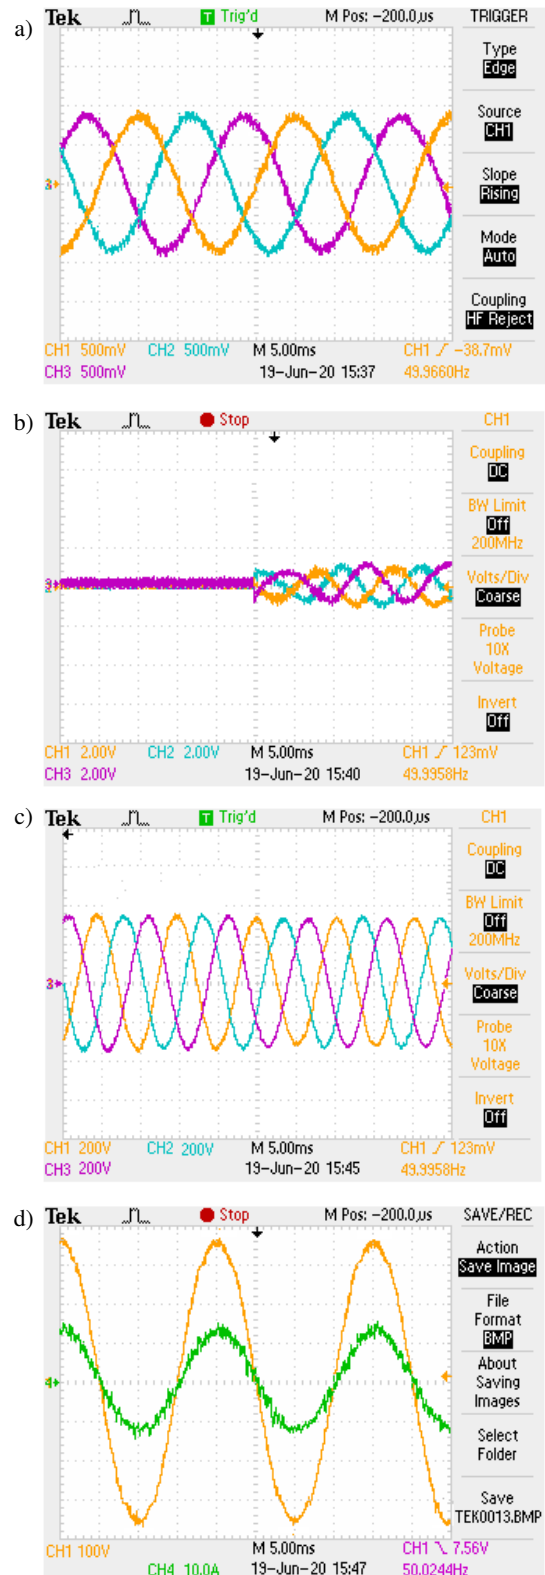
a) Tek Trig'd M Pos: −200.0μs TRIGGER

Type Edge

Source CH1

Slope Rising

Mode Auto

Coupling HF Reject

CH1 500mV CH2 500mV M 5.00ms CH1 ∫ −38.7mV
CH3 500mV 19−Jun−20 15:37 49.9660Hz

b) Tek Stop CH1

Coupling DC

BW Limit Off 200MHz

Volts/Div Coarse

Probe 10X Voltage

Invert Off

CH1 2.00V CH2 2.00V M 5.00ms CH1 ∫ 123mV
CH3 2.00V 19−Jun−20 15:40 49.9958Hz

c) Tek Trig'd M Pos: −200.0μs CH1

Coupling DC

BW Limit Off 200MHz

Volts/Div Coarse

Probe 10X Voltage

Invert Off

CH1 200V CH2 200V M 5.00ms CH1 ∫ 123mV
CH3 200V 19−Jun−20 15:45 49.9958Hz

d) Tek Stop M Pos: −200.0μs SAVE/REC

Action Save Image

File Format BMP

About Saving Images

Select Folder

Save TEK0013.BMP

CH1 100V M 5.00ms CH1 ∖ 7.56V
CH4 10.0A 19−Jun−20 15:47 50.0244Hz